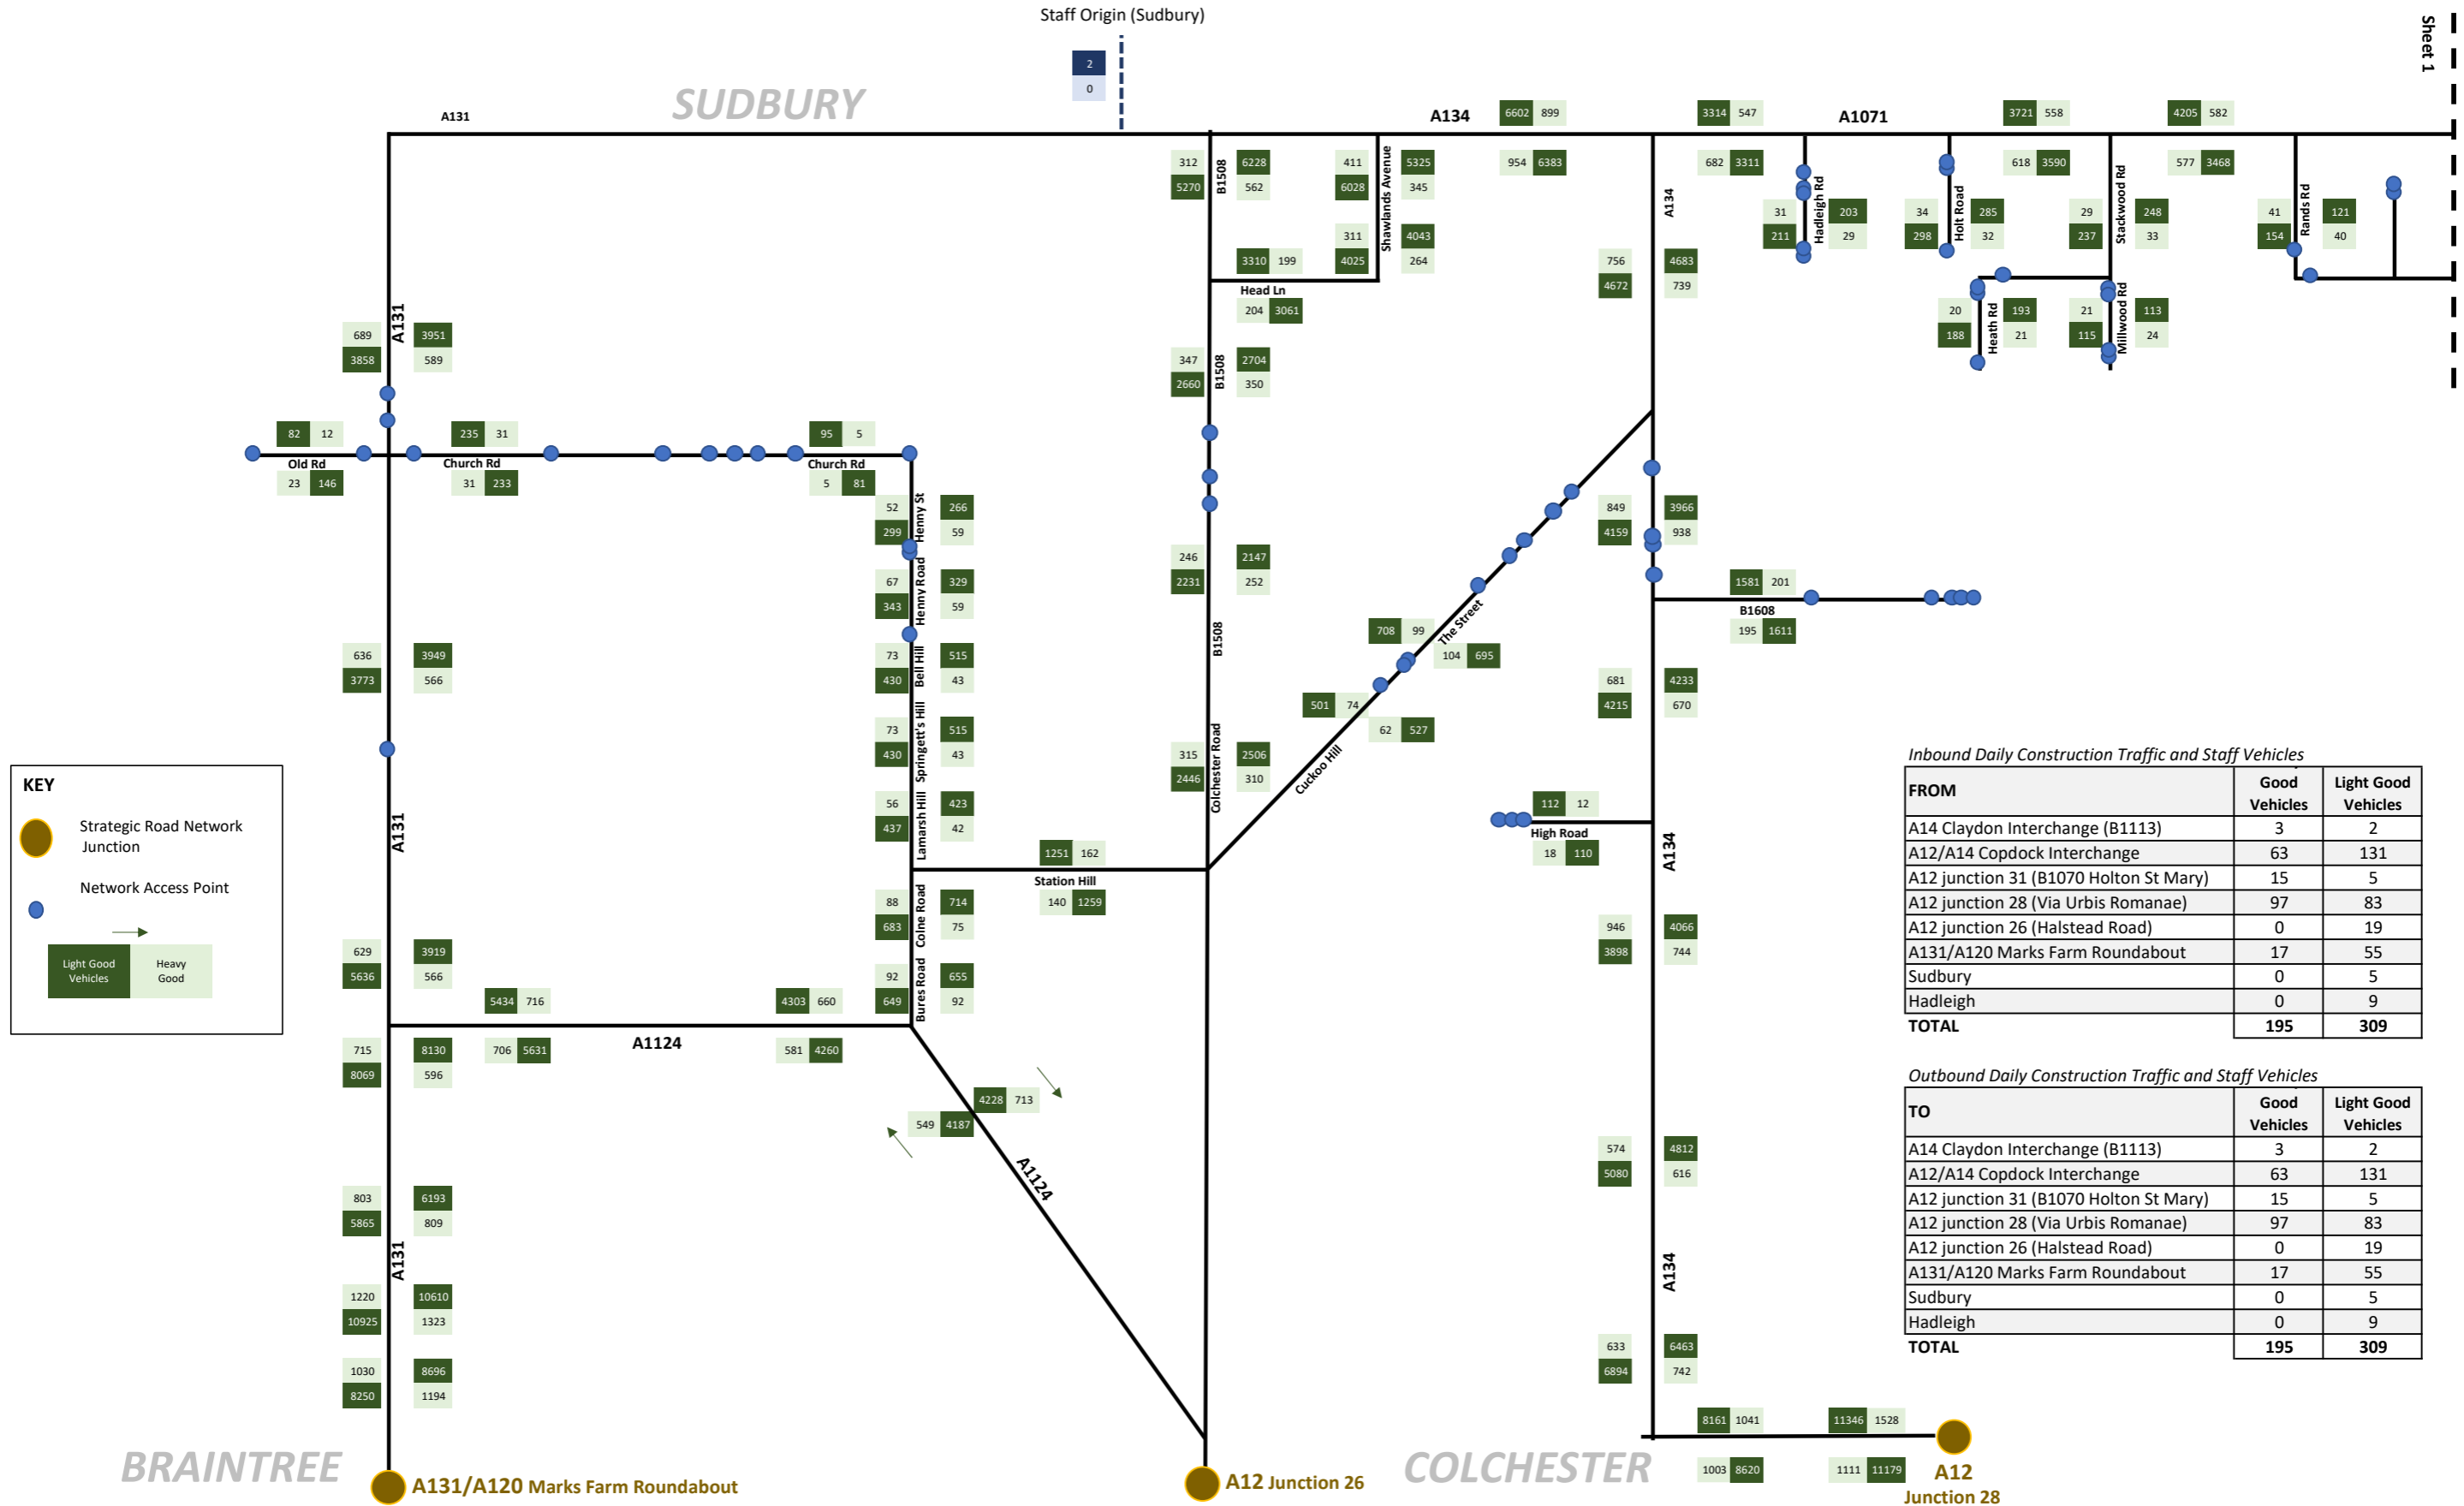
Staff Origin (Sudbury)

2
0

Sheet 1

SUDBURY

A131

A134 6602 899

3314 547 A1071 3721 558 4205 582

312 6228 411 5325 954 6383 682 3311 618 3590 577 3468
5270 562 6028 345

B1508 Shawlands Avenue A134 Hadleigh Rd Holt Road Stackwood Rd Rands Rd

31 203 34 285 29 248 41 121
211 29 298 32 237 33 154 40

311 4043
3310 199 4025 264

756 4683
4672 739

Head Ln
204 3061

20 193 21 113
188 21 115 24
Heath Rd Millwood Rd

689 3951
3858 589
A131

347 2704
2660 350
B1508

82 12 235 31 95 5
Old Rd Church Rd Church Rd
23 146 31 233 5 81

52 266
299 59
Henny St

246 2147
2231 252

849 3966
4159 938

67 329
343 59
Henny Road

1581 201
B1608
195 1611

708 99
The Street
104 695

B1508

636 3949
3773 566

73 515
430 43
Bell Hill

681 4233
4215 670

501 74
62 527

73 515
430 43
Springett's Hill

315 2506
2446 310
Colchester Road

Cuckoo Hill

KEY
Strategic Road Network Junction
Network Access Point
Light Good Vehicles
Heavy Good

A131

56 423
437 42
Lamarsh Hill

112 12
High Road
18 110

1251 162
Station Hill
140 1259

A134

Inbound Daily Construction Traffic and Staff Vehicles

| FROM | Good Vehicles | Light Good Vehicles |
|---|---|---|
| A14 Claydon Interchange (B1113) | 3 | 2 |
| A12/A14 Copdock Interchange | 63 | 131 |
| A12 junction 31 (B1070 Holton St Mary) | 15 | 5 |
| A12 junction 28 (Via Urbis Romanae) | 97 | 83 |
| A12 junction 26 (Halstead Road) | 0 | 19 |
| A131/A120 Marks Farm Roundabout | 17 | 55 |
| Sudbury | 0 | 5 |
| Hadleigh | 0 | 9 |
| TOTAL | 195 | 309 |

88 714
683 75
Colne Road

946 4066
3898 744

629 3919
5636 566

92 655
649 92
Bures Road

5434 716 4303 660

715 8130 706 5631 A1124 581 4260
8069 596

Outbound Daily Construction Traffic and Staff Vehicles

| TO | Good Vehicles | Light Good Vehicles |
|---|---|---|
| A14 Claydon Interchange (B1113) | 3 | 2 |
| A12/A14 Copdock Interchange | 63 | 131 |
| A12 junction 31 (B1070 Holton St Mary) | 15 | 5 |
| A12 junction 28 (Via Urbis Romanae) | 97 | 83 |
| A12 junction 26 (Halstead Road) | 0 | 19 |
| A131/A120 Marks Farm Roundabout | 17 | 55 |
| Sudbury | 0 | 5 |
| Hadleigh | 0 | 9 |
| TOTAL | 195 | 309 |

4228 713
549 4187
A1124

574 4812
5080 616

803 6193
5865 809
A131

A134

1220 10610
10925 1323

633 6463
6894 742

1030 8696
8250 1194

8161 1041 11346 1528

1003 8620 1111 11179

BRAINTREE A131/A120 Marks Farm Roundabout A12 Junction 26 COLCHESTER A12 Junction 28